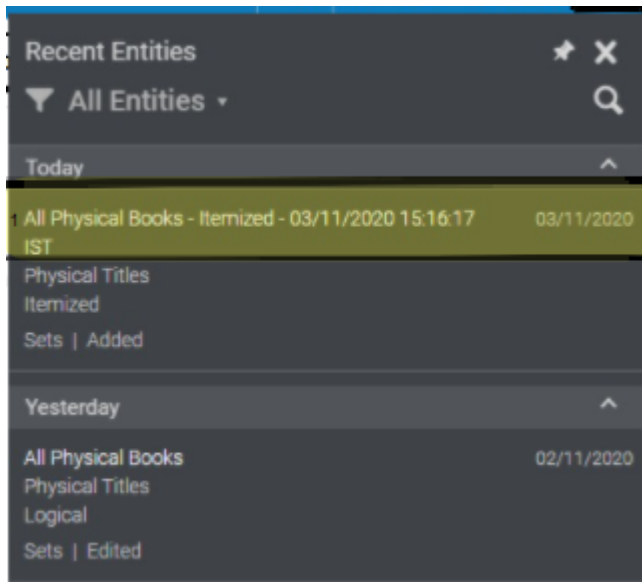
Recent Entities

All Entities

Today

All Physical Books - Itemized - 03/11/2020 15:16:17 IST
03/11/2020

Physical Titles
Itemized
Sets | Added

Yesterday

All Physical Books
02/11/2020

Physical Titles
Logical
Sets | Edited